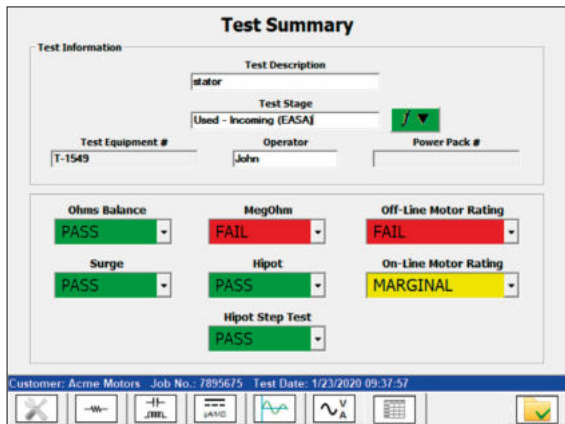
Test Summary

Test Information

Test Description
stator

Test Stage
Used - Incoming (EASA)

Test Equipment #
T-1549

Operator
John

Power Pack #

Ohms Balance
PASS

MegOhm
FAIL

Off-Line Motor Rating
FAIL

Surge
PASS

Hipot
PASS

On-Line Motor Rating
MARGINAL

Hipot Step Test
PASS

Customer: Acme Motors Job No.: 7895675 Test Date: 1/23/2020 09:37:57

V
A